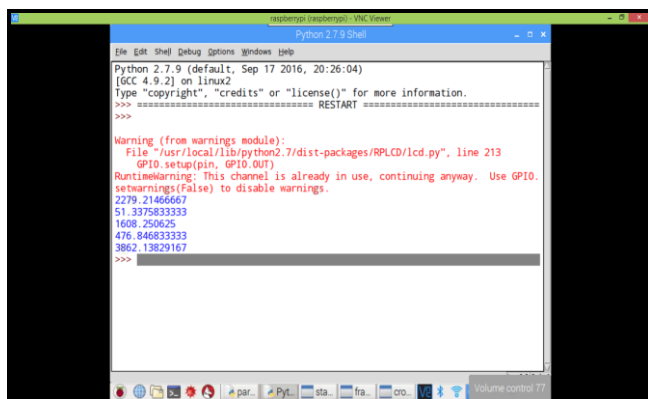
raspberrypi (raspberrypi) - VNC Viewer

Python 2.7.9 Shell

File Edit Shell Debug Options Windows Help

Python 2.7.9 (default, Sep 17 2016, 20:26:04)
[GCC 4.9.2] on linux2
Type "copyright", "credits" or "license()" for more information.
>>> ================================ RESTART ================================
>>>

Warning (from warnings module):
File "/usr/local/lib/python2.7/dist-packages/RPLCD/lcd.py", line 213
GPIO.setup(pin, GPIO.OUT)
RuntimeWarning: This channel is already in use, continuing anyway. Use GPIO.setwarnings(False) to disable warnings.
2279.21466667
51.3375833333
1608.250625
476.846833333
3862.13829167
>>>

par... Pyt... sta... fra... cro... Volume control 77